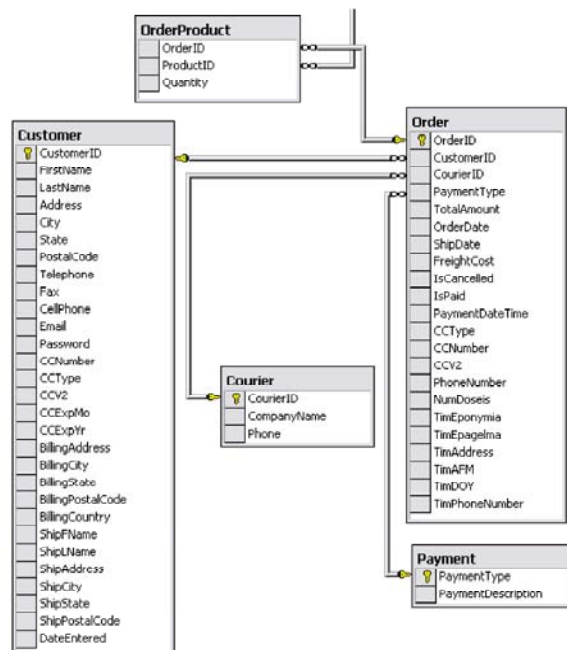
OrderProduct
OrderID
ProductID
Quantity

Customer
CustomerID
FirstName
LastName
Address
City
State
PostalCode
Telephone
Fax
CellPhone
Email
Password
CCNumber
CCType
CCV2
CCExpMo
CCExpYr
BillingAddress
BillingCity
BillingState
BillingPostalCode
BillingCountry
ShipFName
ShipLName
ShipAddress
ShipCity
ShipState
ShipPostalCode
DateEntered

Courier
CourierID
CompanyName
Phone

Order
OrderID
CustomerID
CourierID
PaymentType
TotalAmount
OrderDate
ShipDate
FreightCost
IsCancelled
IsPaid
PaymentDateTime
CCType
CCNumber
CCV2
PhoneNumber
NumDoseis
TimEponymia
TimEpagelma
TimAddress
TimAFM
TimDOY
TimPhoneNumber

Payment
PaymentType
PaymentDescription